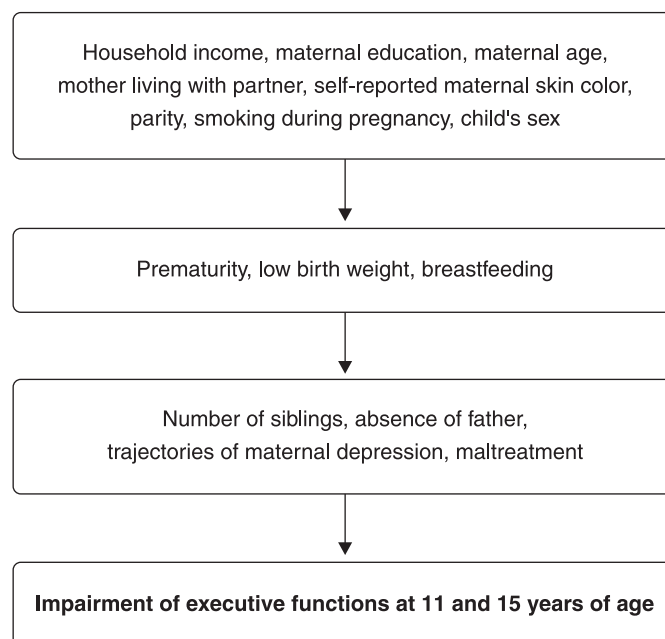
Household income, maternal education, maternal age, mother living with partner, self-reported maternal skin color, parity, smoking during pregnancy, child's sex

Prematurity, low birth weight, breastfeeding

Number of siblings, absence of father, trajectories of maternal depression, maltreatment

**Impairment of executive functions at 11 and 15 years of age**